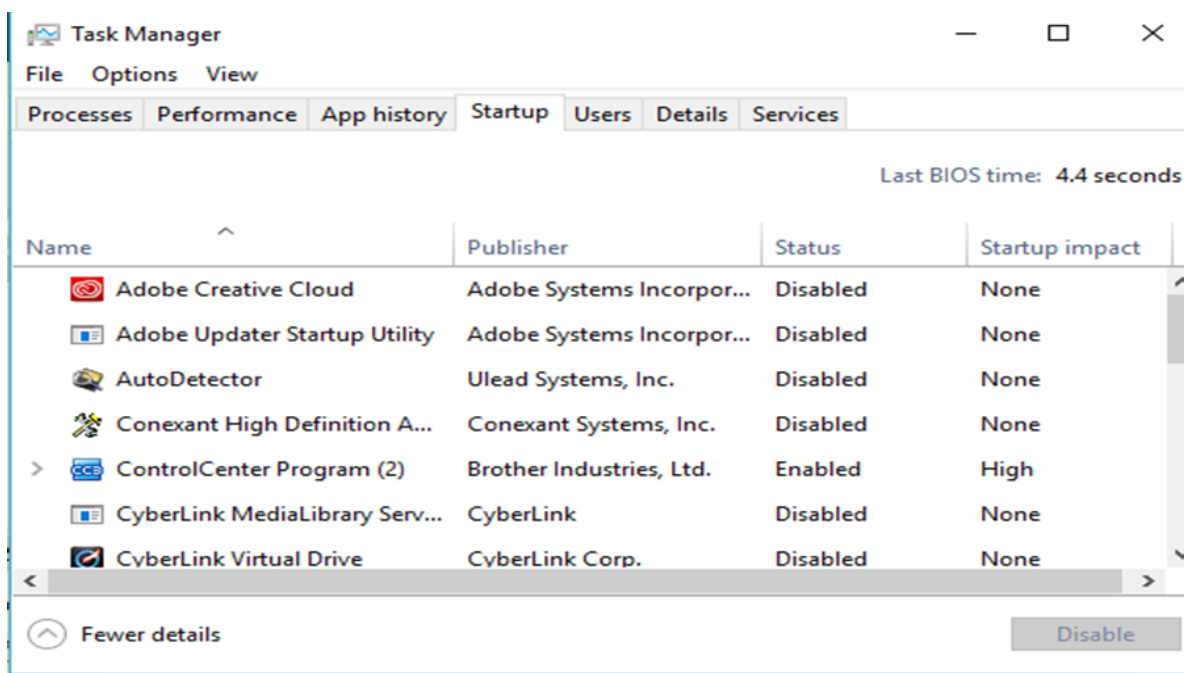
Task Manager

File Options View

Processes | Performance | App history | Startup | Users | Details | Services

Last BIOS time: 4.4 seconds

| Name | Publisher | Status | Startup impact |
|---|---|---|---|
| Adobe Creative Cloud | Adobe Systems Incorpor... | Disabled | None |
| Adobe Updater Startup Utility | Adobe Systems Incorpor... | Disabled | None |
| AutoDetector | Ulead Systems, Inc. | Disabled | None |
| Conexant High Definition A... | Conexant Systems, Inc. | Disabled | None |
| ControlCenter Program (2) | Brother Industries, Ltd. | Enabled | High |
| CyberLink MediaLibrary Serv... | CyberLink | Disabled | None |
| CyberLink Virtual Drive | CyberLink Corp. | Disabled | None |

Fewer details

Disable